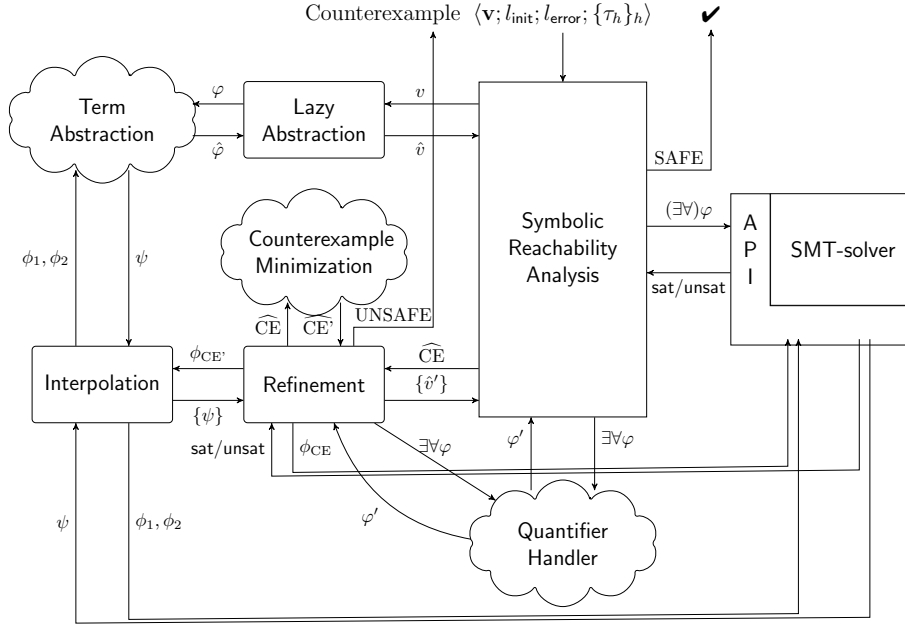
Counterexample $\langle \mathbf{v}; l_{\mathsf{init}}; l_{\mathsf{error}}; \{\tau_h\}_h \rangle$

✔

Term Abstraction

$\varphi$

$\hat{\varphi}$

Lazy Abstraction

$v$

$\hat{v}$

SAFE

Symbolic Reachability Analysis

$(\exists\forall)\varphi$

sat/unsat

A P I

SMT-solver

$\phi_1, \phi_2$

$\psi$

Counterexample Minimization

$\widehat{\mathrm{CE}}$

$\widehat{\mathrm{CE}}$'

UNSAFE

$\widehat{\mathrm{CE}}$

Interpolation

$\phi_{\mathrm{CE'}}$

Refinement

$\{\hat{v}'\}$

$\{\psi\}$

sat/unsat

$\phi_{\mathrm{CE}}$

$\exists\forall\varphi$

$\varphi'$

$\exists\forall\varphi$

$\varphi'$

Quantifier Handler

$\psi$

$\phi_1, \phi_2$